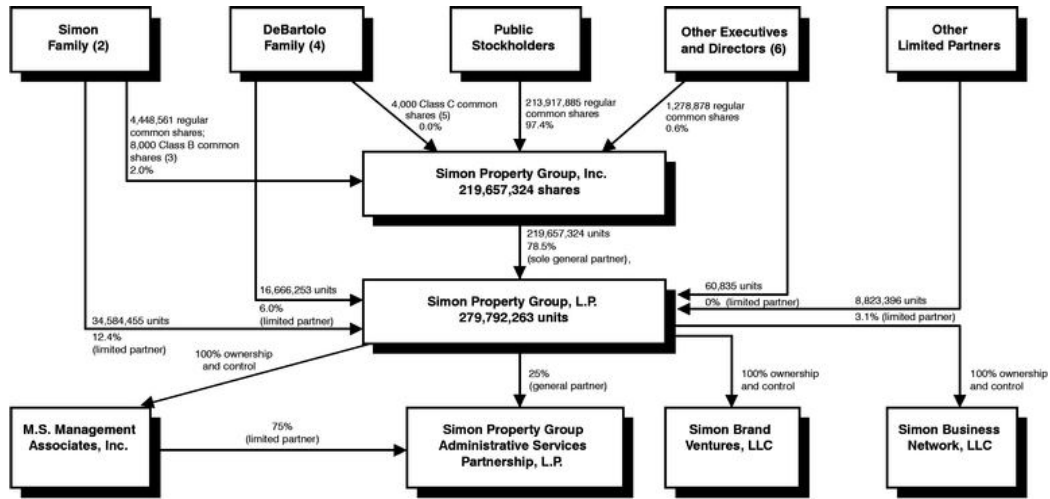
Simon Family (2)

DeBartolo Family (4)

Public Stockholders

Other Executives and Directors (6)

Other Limited Partners

4,448,561 regular common shares; 8,000 Class B common shares (3) 2.0%

4,000 Class C common shares (5) 0.0%

213,917,885 regular common shares 97.4%

1,278,878 regular common shares 0.6%

Simon Property Group, Inc.
219,657,324 shares

219,657,324 units 78.5% (sole general partner),

16,666,253 units 6.0% (limited partner)

60,835 units 0% (limited partner)

8,823,396 units 3.1% (limited partner)

34,584,455 units 12.4% (limited partner)

Simon Property Group, L.P.
279,792,263 units

100% ownership and control

25% (general partner)

100% ownership and control

100% ownership and control

M.S. Management Associates, Inc.

75% (limited partner)

Simon Property Group Administrative Services Partnership, L.P.

Simon Brand Ventures, LLC

Simon Business Network, LLC